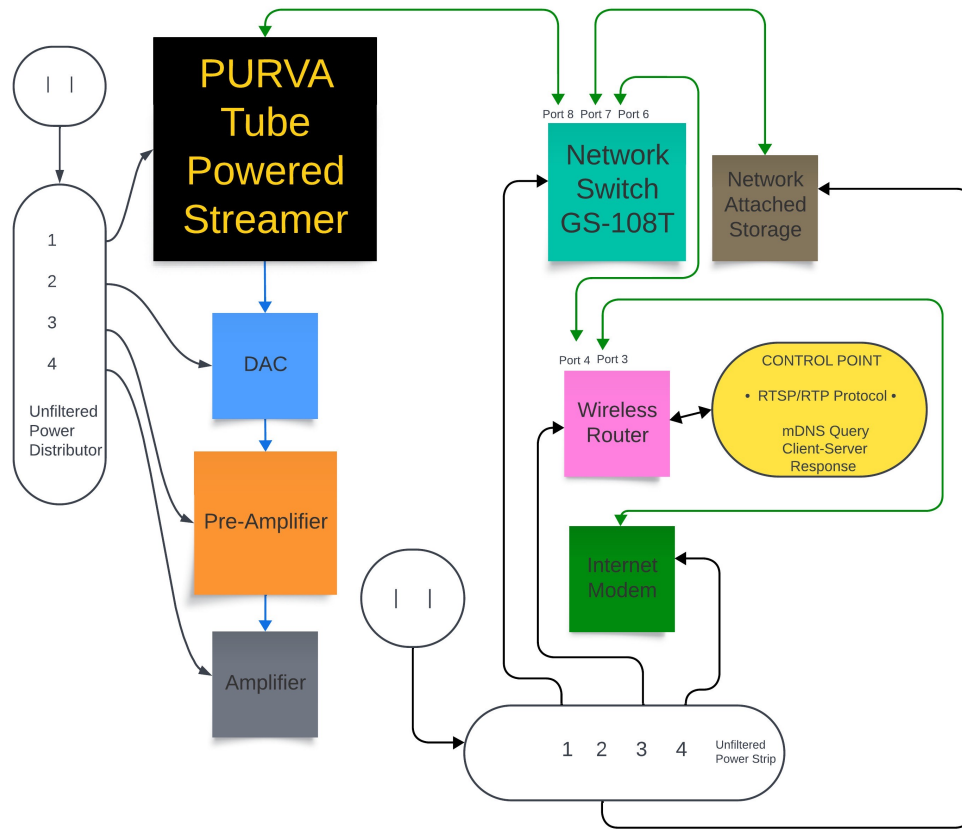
PURVA Tube Powered Streamer

1
2
3
4
Unfiltered Power Distributor

DAC

Pre-Amplifier

Amplifier

Port 8 Port 7 Port 6

Network Switch GS-108T

Network Attached Storage

Port 4 Port 3

Wireless Router

CONTROL POINT
• RTSP/RTP Protocol •
mDNS Query
Client-Server
Response

Internet Modem

1 2 3 4
Unfiltered Power Strip